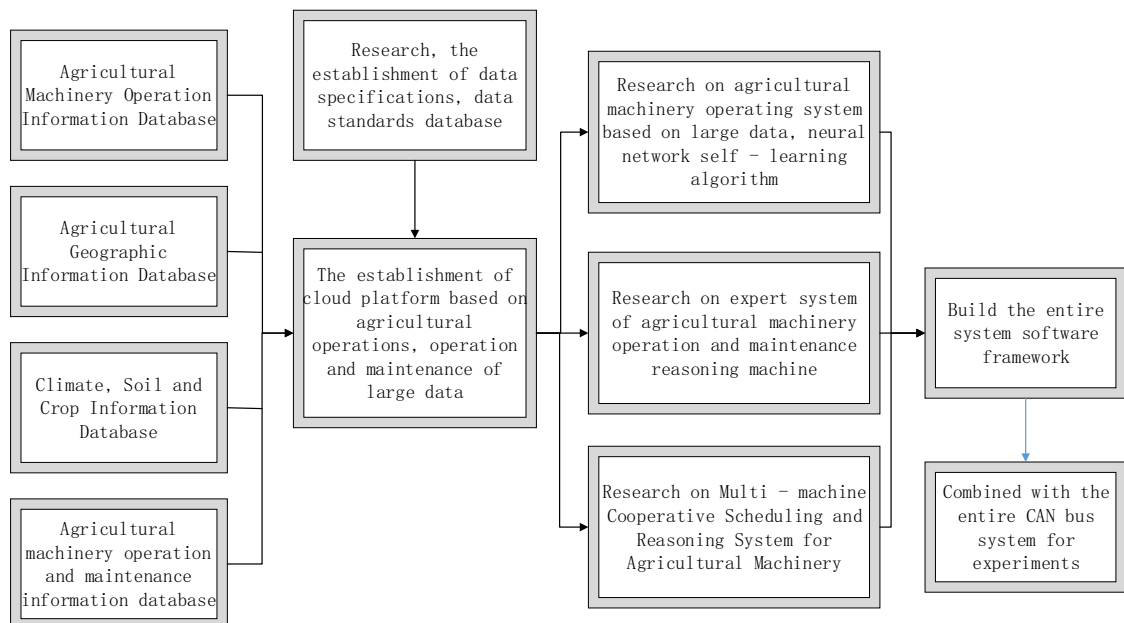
Agricultural Machinery Operation Information Database

Agricultural Geographic Information Database

Climate, Soil and Crop Information Database

Agricultural machinery operation and maintenance information database

Research, the establishment of data specifications, data standards database

The establishment of cloud platform based on agricultural operations, operation and maintenance of large data

Research on agricultural machinery operating system based on large data, neural network self - learning algorithm

Research on expert system of agricultural machinery operation and maintenance reasoning machine

Research on Multi - machine Cooperative Scheduling and Reasoning System for Agricultural Machinery

Build the entire system software framework

Combined with the entire CAN bus system for experiments